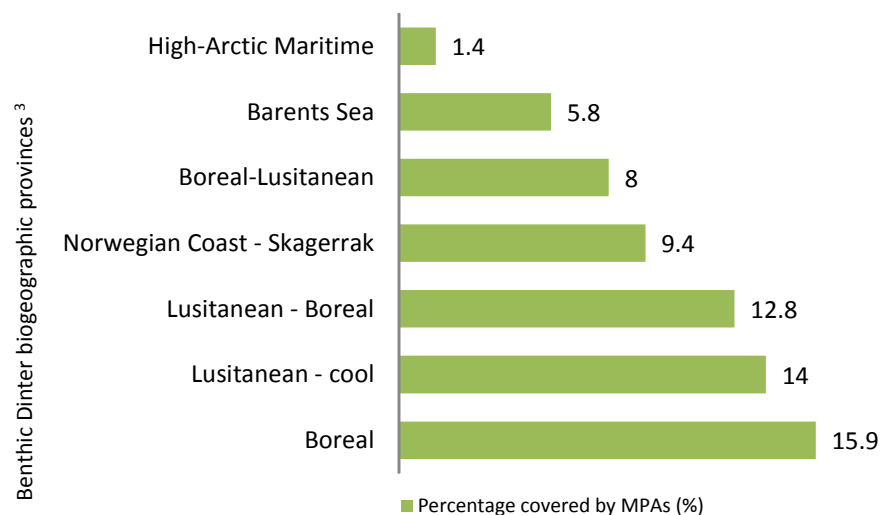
Benthic Dinter biogeographic provinces $^{3}$

| Province | Percentage covered by MPAs (%) |
|---|---|
| High-Arctic Maritime | 1.4 |
| Barents Sea | 5.8 |
| Boreal-Lusitanean | 8 |
| Norwegian Coast - Skagerrak | 9.4 |
| Lusitanean - Boreal | 12.8 |
| Lusitanean - cool | 14 |
| Boreal | 15.9 |

Percentage covered by MPAs (%)